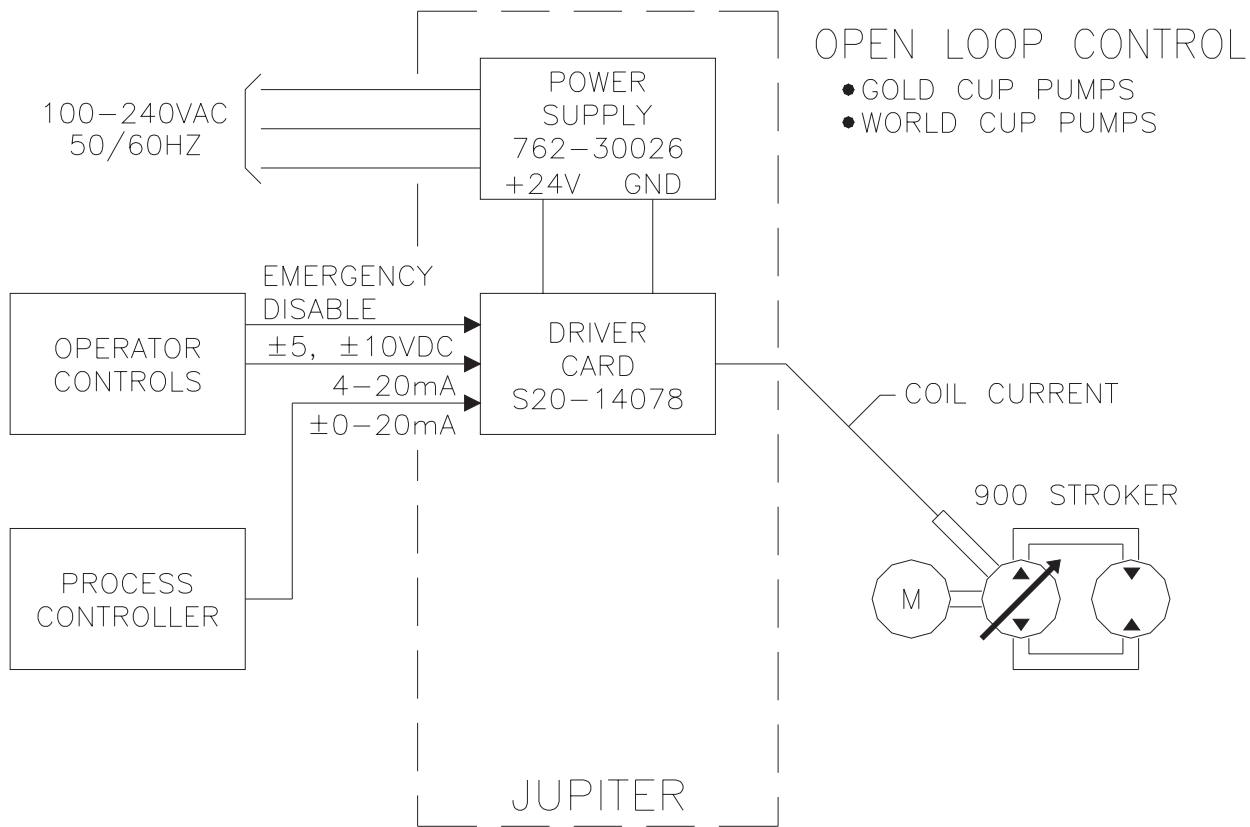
OPEN LOOP CONTROL
• GOLD CUP PUMPS
• WORLD CUP PUMPS

100–240VAC
50/60HZ

POWER SUPPLY
762–30026
+24V GND

EMERGENCY DISABLE
$\pm5$, $\pm10$VDC
4–20mA
$\pm0$–20mA

OPERATOR CONTROLS

DRIVER CARD
S20–14078

COIL CURRENT

900 STROKER

M

PROCESS CONTROLLER

JUPITER